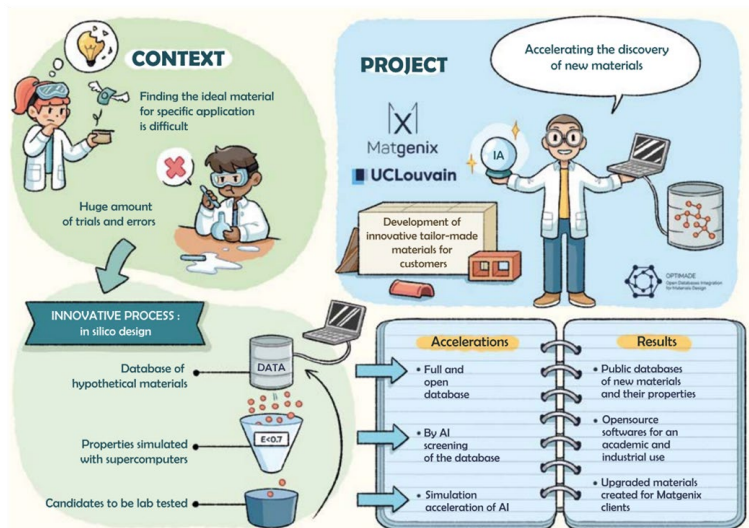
CONTEXT

Finding the ideal material for specific application is difficult

Huge amount of trials and errors

PROJECT

Accelerating the discovery of new materials

Matgenix

UCLouvain

IA

Development of innovative tailor-made materials for customers

OPTIMADE
Open Database Integration for Materials Design

INNOVATIVE PROCESS : in silico design

Database of hypothetical materials

DATA

Properties simulated with supercomputers

E<0.7

Candidates to be lab tested

Accelerations

• Full and open database

• By AI screening of the database

• Simulation acceleration of AI

Results

• Public databases of new materials and their properties

• Opensource softwares for an academic and industrial use

• Upgraded materials created for Matgenix clients